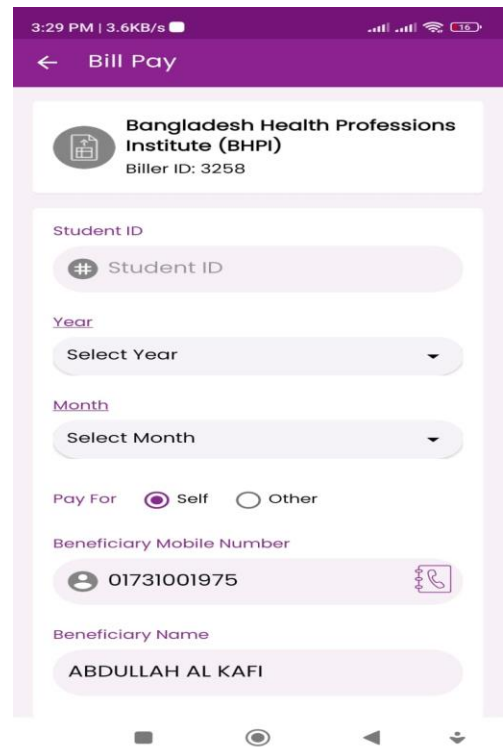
3:29 PM | 3.6KB/s

16

← Bill Pay

Bangladesh Health Professions Institute (BHPI)
Biller ID: 3258

Student ID

Student ID

Year

Select Year

Month

Select Month

Pay For Self Other

Beneficiary Mobile Number

01731001975

Beneficiary Name

ABDULLAH AL KAFI